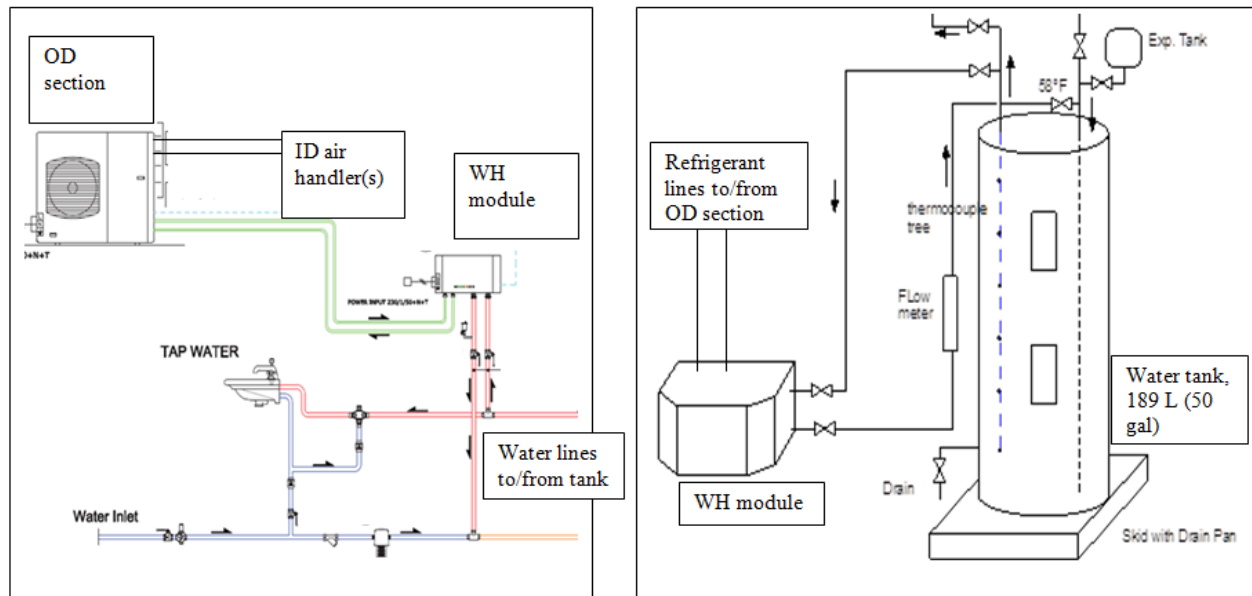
OD section

ID air handler(s)

WH module

POWER INPUT 230/1/50+N+T

TAP WATER

Water lines to/from tank

Water Inlet

Refrigerant lines to/from OD section

WH module

Exp. Tank

58°F

thermocouple tree

FLow meter

Water tank, 189 L (50 gal)

Drain

Skid with Drain Pan